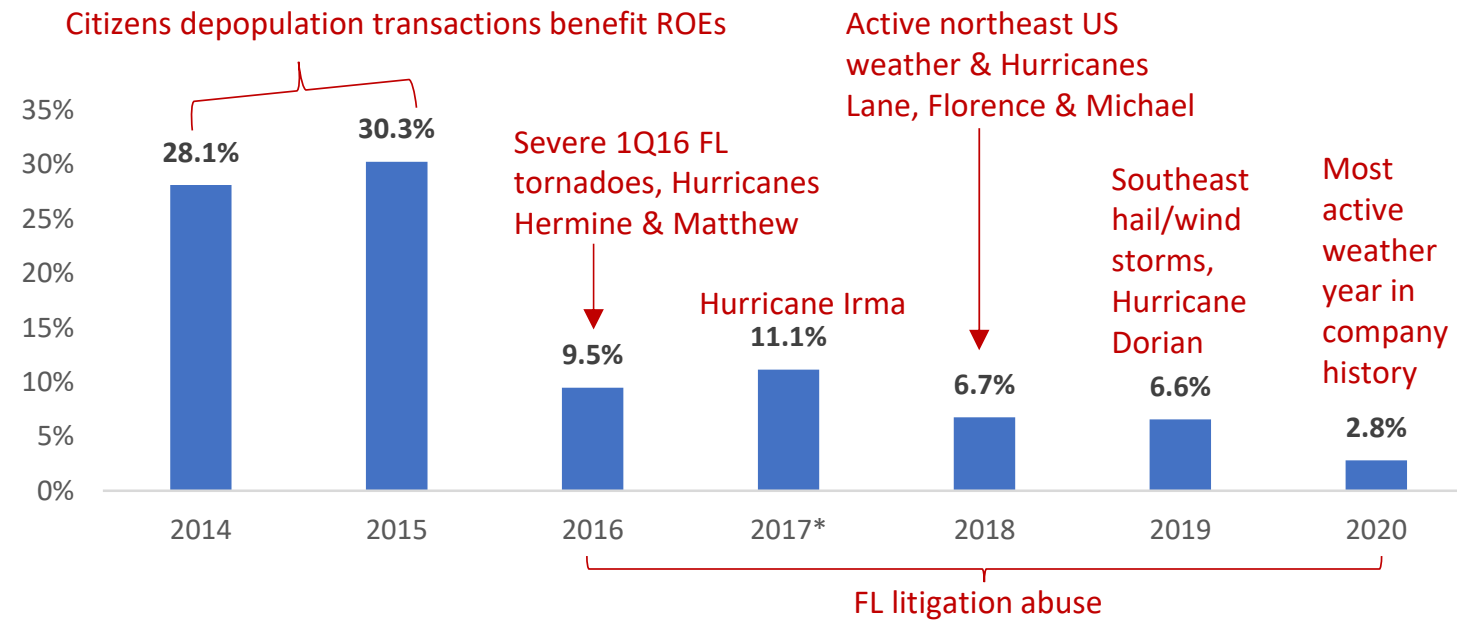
Citizens depopulation transactions benefit ROEs

Active northeast US weather & Hurricanes Lane, Florence & Michael

35%
30%
25%
20%
15%
10%
5%
0%

28.1%
30.3%

Severe 1Q16 FL tornadoes, Hurricanes Hermine & Matthew

9.5%

Hurricane Irma

11.1%

6.7%

Southeast hail/wind storms, Hurricane Dorian

6.6%

Most active weather year in company history

2.8%

2014
2015
2016
2017*
2018
2019
2020

FL litigation abuse